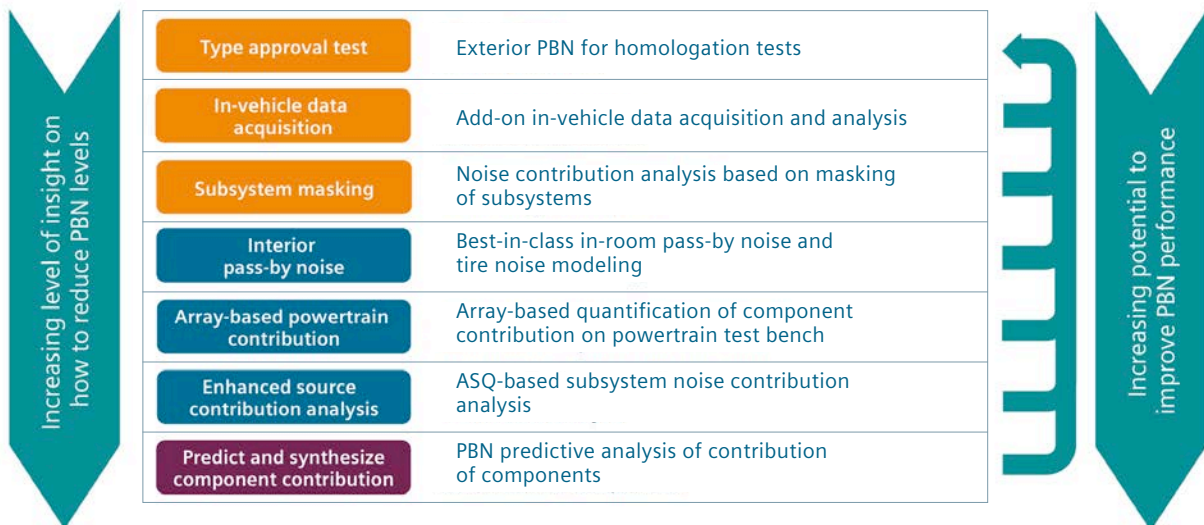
Increasing level of insight on how to reduce PBN levels

| | |
|---|---|
| Type approval test | Exterior PBN for homologation tests |
| In-vehicle data acquisition | Add-on in-vehicle data acquisition and analysis |
| Subsystem masking | Noise contribution analysis based on masking of subsystems |
| Interior pass-by noise | Best-in-class in-room pass-by noise and tire noise modeling |
| Array-based powertrain contribution | Array-based quantification of component contribution on powertrain test bench |
| Enhanced source contribution analysis | ASQ-based subsystem noise contribution analysis |
| Predict and synthesize component contribution | PBN predictive analysis of contribution of components |

Increasing potential to improve PBN performance